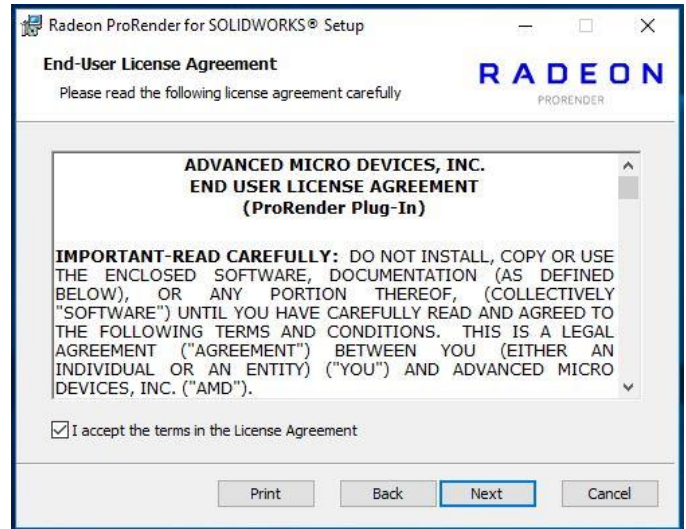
Radeon ProRender for SOLIDWORKS® Setup

End-User License Agreement

Please read the following license agreement carefully

RADEON
PRORENDER

ADVANCED MICRO DEVICES, INC.
END USER LICENSE AGREEMENT
(ProRender Plug-In)

IMPORTANT-READ CAREFULLY: DO NOT INSTALL, COPY OR USE THE ENCLOSED SOFTWARE, DOCUMENTATION (AS DEFINED BELOW), OR ANY PORTION THEREOF, (COLLECTIVELY "SOFTWARE") UNTIL YOU HAVE CAREFULLY READ AND AGREED TO THE FOLLOWING TERMS AND CONDITIONS. THIS IS A LEGAL AGREEMENT ("AGREEMENT") BETWEEN YOU (EITHER AN INDIVIDUAL OR AN ENTITY) ("YOU") AND ADVANCED MICRO DEVICES, INC. ("AMD").

I accept the terms in the License Agreement

Print Back Next Cancel